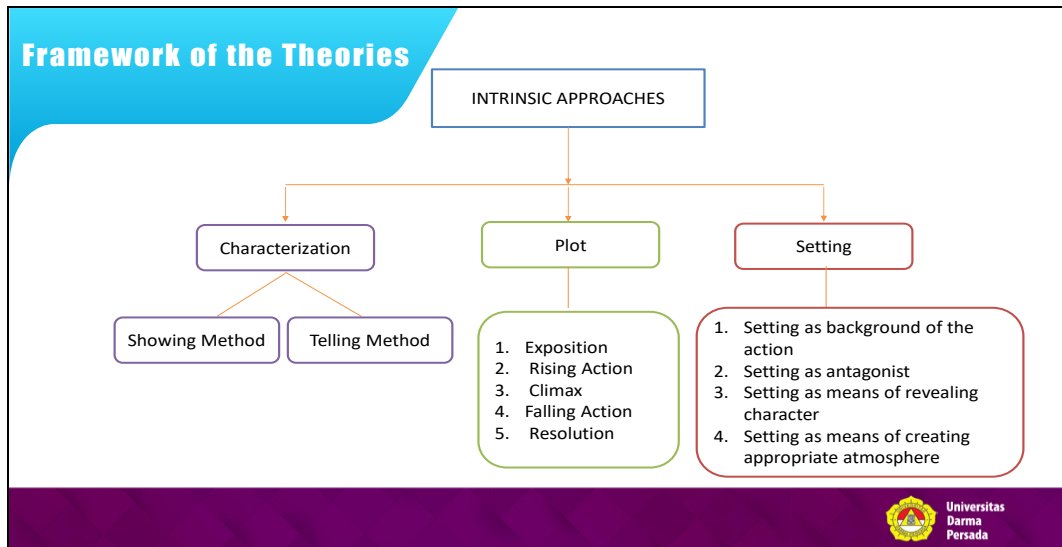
Framework of the Theories

INTRINSIC APPROACHES

Characterization

Plot

Setting

Showing Method

Telling Method

1. Exposition
2. Rising Action
3. Climax
4. Falling Action
5. Resolution

1. Setting as background of the action
2. Setting as antagonist
3. Setting as means of revealing character
4. Setting as means of creating appropriate atmosphere

Universitas Darma Persada